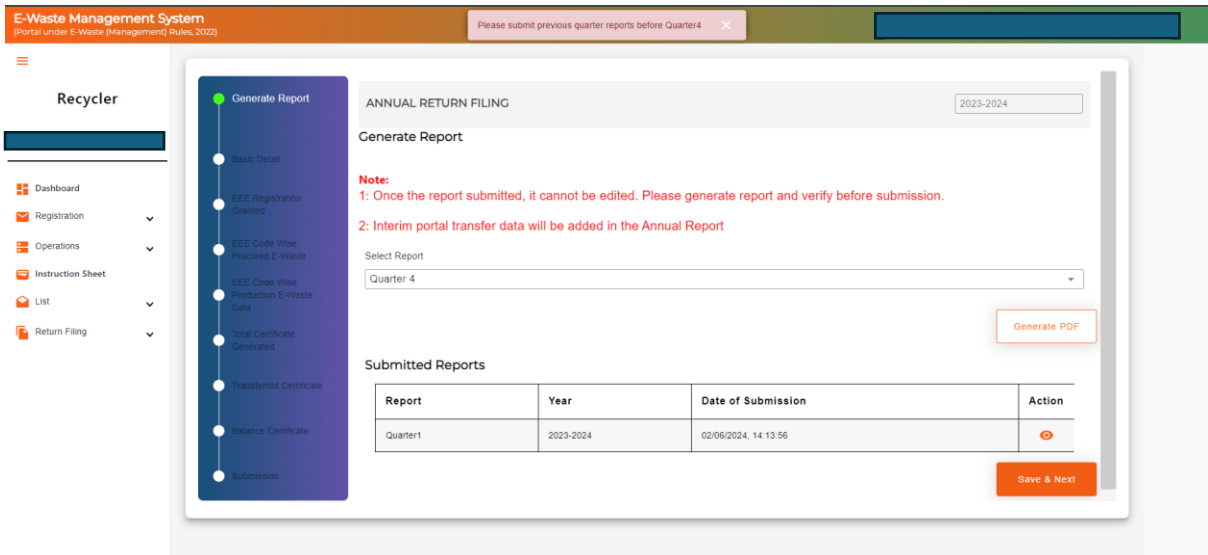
E-Waste Management System
(Portal under E-Waste (Management) Rules, 2022)

Please submit previous quarter reports before Quarter4 ✕

Recycler

Dashboard
Registration
Operations
Instruction Sheet
List
Return Filing

Generate Report
Basic Detail
EEE Registration Granted
EEE Code Wise Procured E-Waste
EEE Code Wise Production E-Waste Data
Total Certificate Generated
Transferred Certificate
Balance Certificate
Submission

ANNUAL RETURN FILING
2023-2024

Generate Report

Note:
1: Once the report submitted, it cannot be edited. Please generate report and verify before submission.

2: Interim portal transfer data will be added in the Annual Report

Select Report
Quarter 4

Generate PDF

Submitted Reports

| Report | Year | Date of Submission | Action |
|---|---|---|---|
| Quarter1 | 2023-2024 | 02/06/2024, 14:13:56 | |

Save & Next